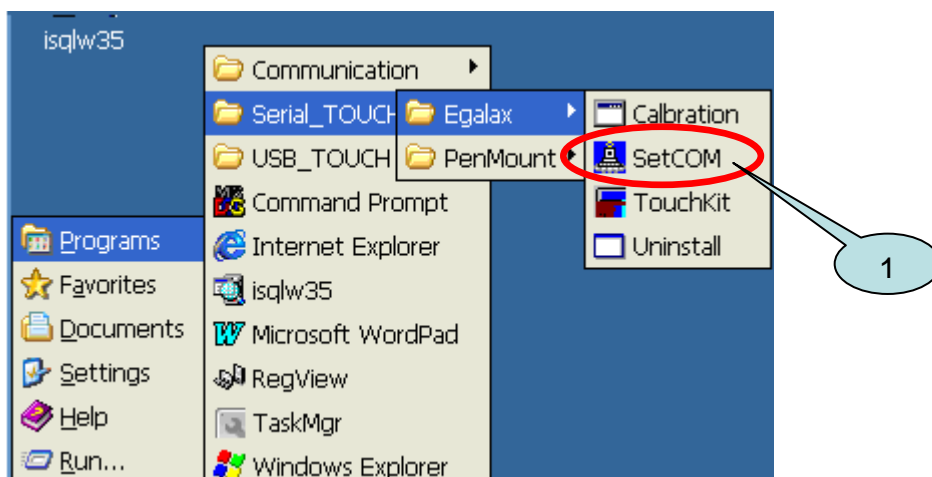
isqlw35

Communication
Serial_TOUCH
USB_TOUCH
Command Prompt
Internet Explorer
isqlw35
Microsoft WordPad
RegView
TaskMgr
Windows Explorer

Egalax
PenMount

Calbration
SetCOM
TouchKit
Uninstall

Programs
Favorites
Documents
Settings
Help
Run...

1